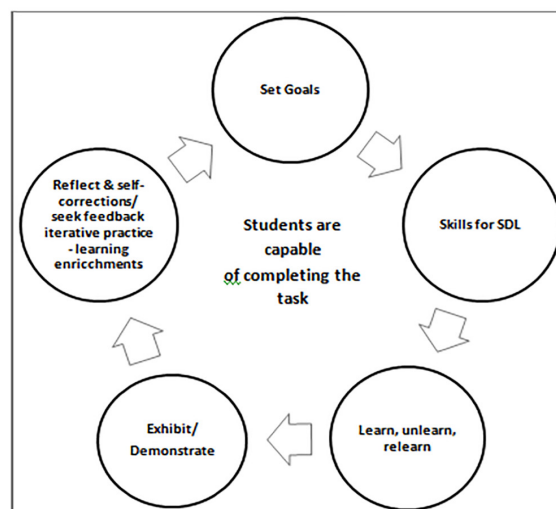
Set Goals

Skills for SDL

Learn, unlearn, relearn

Exhibit/ Demonstrate

Reflect & self-corrections/ seek feedback iterative practice - learning enricchments

Students are capable of completing the task